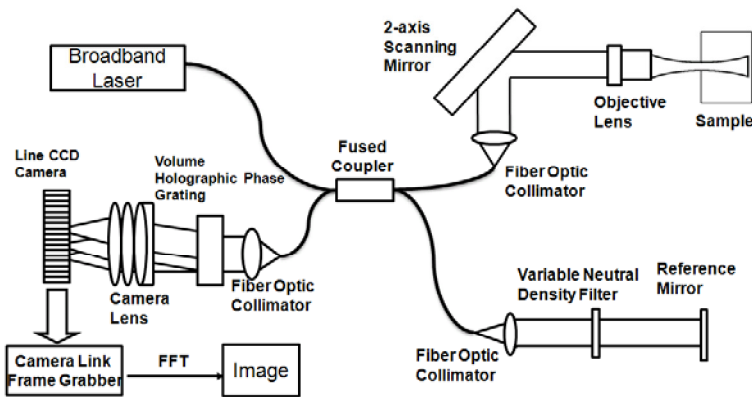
Broadband Laser

2-axis Scanning Mirror

Objective Lens

Sample

Line CCD Camera

Volume Holographic Phase Grating

Fused Coupler

Fiber Optic Collimator

Camera Lens

Fiber Optic Collimator

Variable Neutral Density Filter

Reference Mirror

Camera Link Frame Grabber

FFT

Image

Fiber Optic Collimator